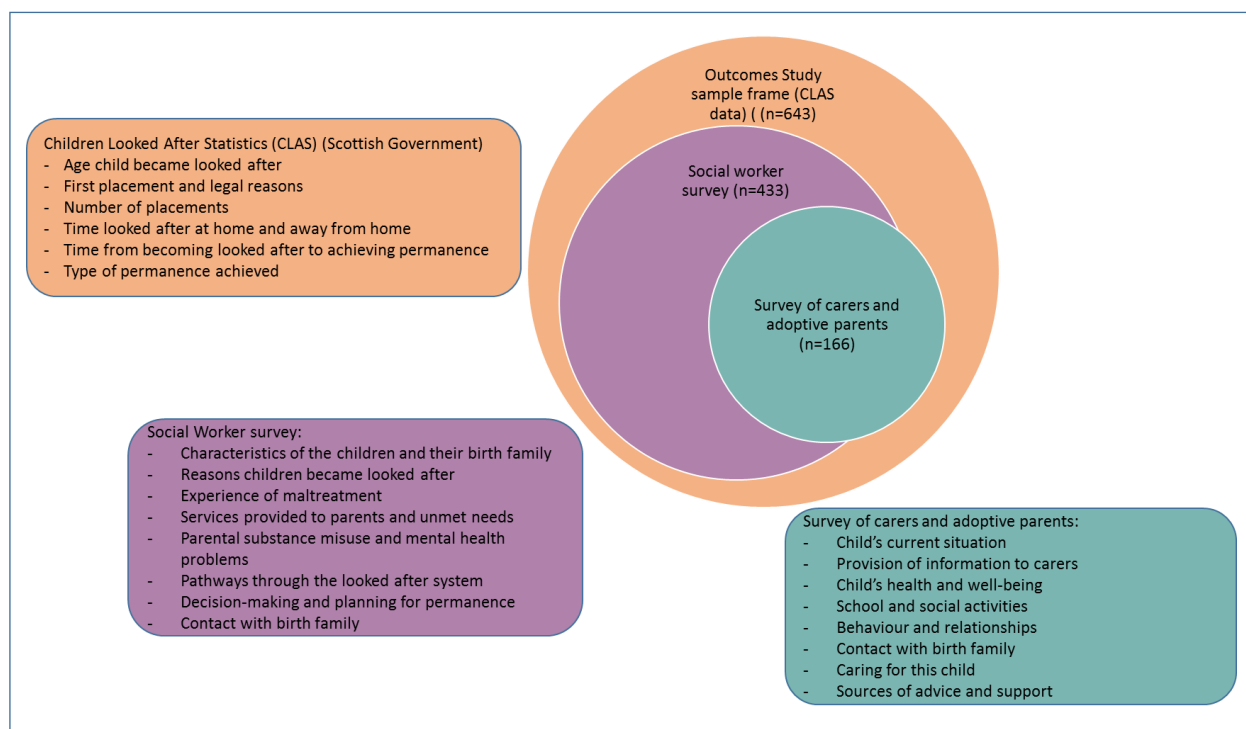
Children Looked After Statistics (CLAS) (Scottish Government)
- Age child became looked after
- First placement and legal reasons
- Number of placements
- Time looked after at home and away from home
- Time from becoming looked after to achieving permanence
- Type of permanence achieved

Outcomes Study sample frame (CLAS data) ( (n=643)

Social worker survey (n=433)

Survey of carers and adoptive parents (n=166)

Social Worker survey:
- Characteristics of the children and their birth family
- Reasons children became looked after
- Experience of maltreatment
- Services provided to parents and unmet needs
- Parental substance misuse and mental health problems
- Pathways through the looked after system
- Decision-making and planning for permanence
- Contact with birth family

Survey of carers and adoptive parents:
- Child's current situation
- Provision of information to carers
- Child's health and well-being
- School and social activities
- Behaviour and relationships
- Contact with birth family
- Caring for this child
- Sources of advice and support